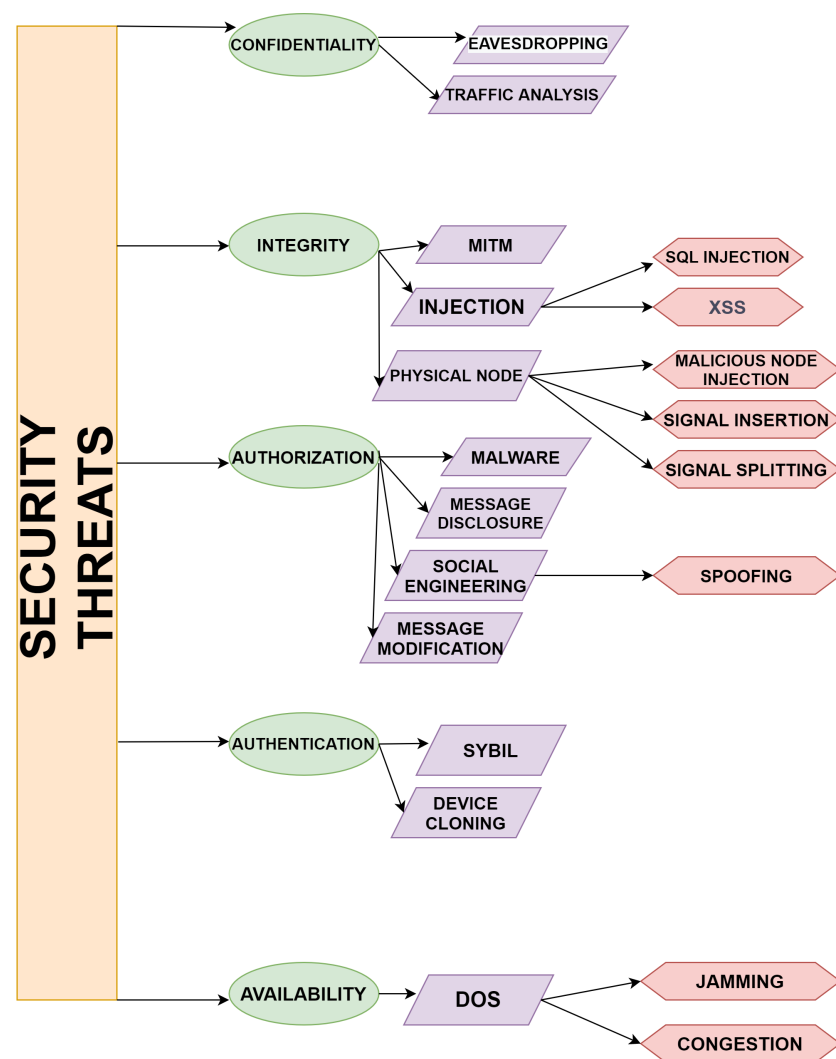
SECURITY THREATS

CONFIDENTIALITY

EAVESDROPPING

TRAFFIC ANALYSIS

INTEGRITY

MITM

INJECTION

SQL INJECTION

XSS

PHYSICAL NODE

MALICIOUS NODE INJECTION

SIGNAL INSERTION

SIGNAL SPLITTING

AUTHORIZATION

MALWARE

MESSAGE DISCLOSURE

SOCIAL ENGINEERING

SPOOFING

MESSAGE MODIFICATION

AUTHENTICATION

SYBIL

DEVICE CLONING

AVAILABILITY

DOS

JAMMING

CONGESTION